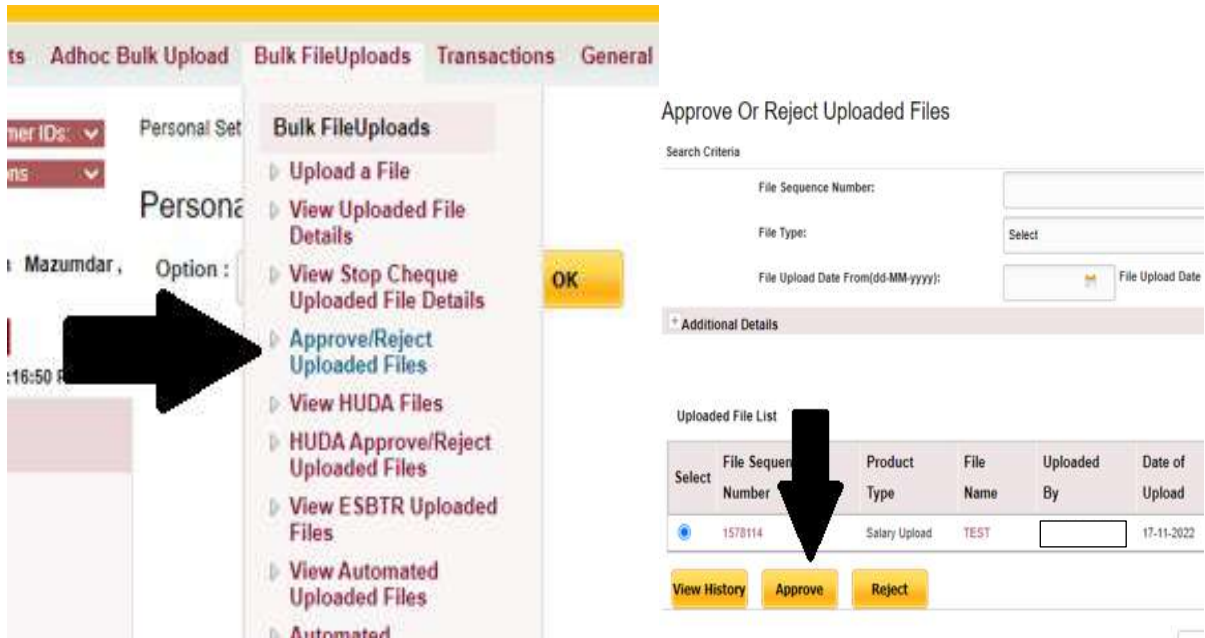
ts Adhoc Bulk Upload Bulk FileUploads Transactions General

mer IDs:
ns

Personal Set

Persona

Mazumdar ,

Option :

OK

:16:50

Bulk FileUploads
Upload a File
View Uploaded File Details
View Stop Cheque Uploaded File Details
Approve/Reject Uploaded Files
View HUDA Files
HUDA Approve/Reject Uploaded Files
View ESBTR Uploaded Files
View Automated Uploaded Files
Automated

Approve Or Reject Uploaded Files

Search Criteria

File Sequence Number:

File Type: Select

File Upload Date From(dd-MM-yyyy): File Upload Date

+ Additional Details

Uploaded File List

| Select | File Sequen Number | Product Type | File Name | Uploaded By | Date of Upload |
|---|---|---|---|---|---|
| | 1578114 | Salary Upload | TEST | | 17-11-2022 |

View History Approve Reject